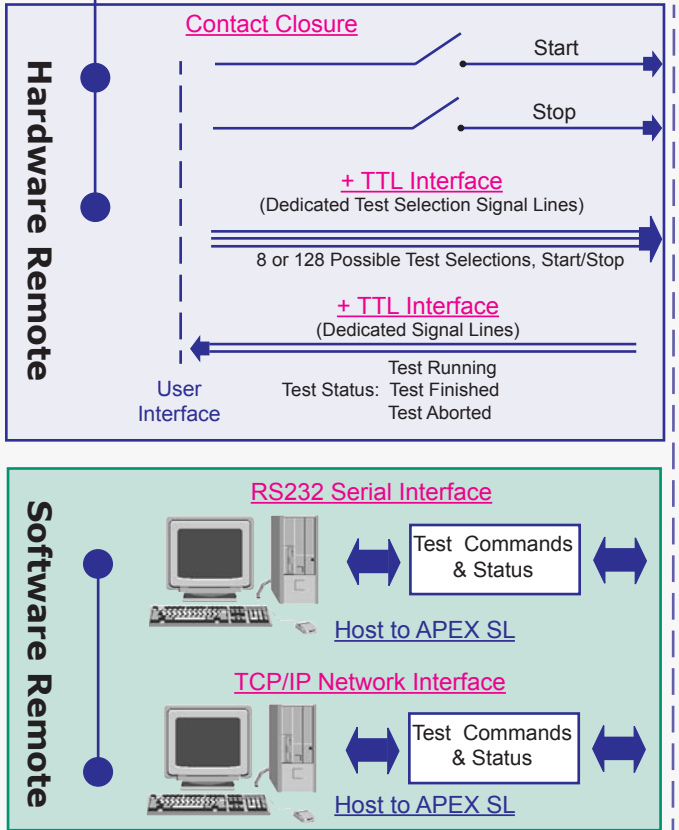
Hardware Remote

Contact Closure

Start

Stop

+ TTL Interface
(Dedicated Test Selection Signal Lines)

8 or 128 Possible Test Selections, Start/Stop

+ TTL Interface
(Dedicated Signal Lines)

User Interface

Test Status: Test Running
Test Finished
Test Aborted

Software Remote

RS232 Serial Interface

Test Commands & Status

Host to APEX SL

TCP/IP Network Interface

Test Commands & Status

Host to APEX SL